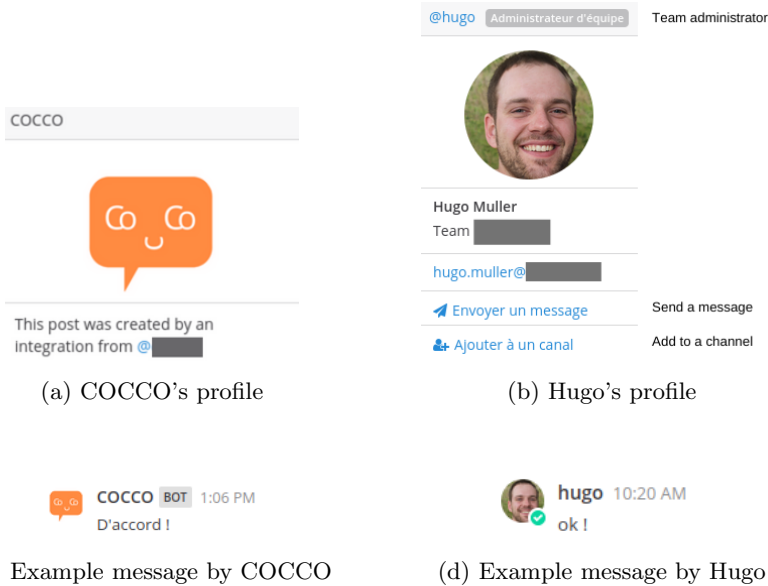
COCCO

This post was created by an integration from @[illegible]

(a) COCCO's profile

@hugo Administrateur d'équipe

Team administrator

Hugo Muller

Team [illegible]

hugo.muller@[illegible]

Envoyer un message

Send a message

Ajouter à un canal

Add to a channel

(b) Hugo's profile

COCCO BOT 1:06 PM

D'accord !

Example message by COCCO

hugo 10:20 AM

ok !

(d) Example message by Hugo